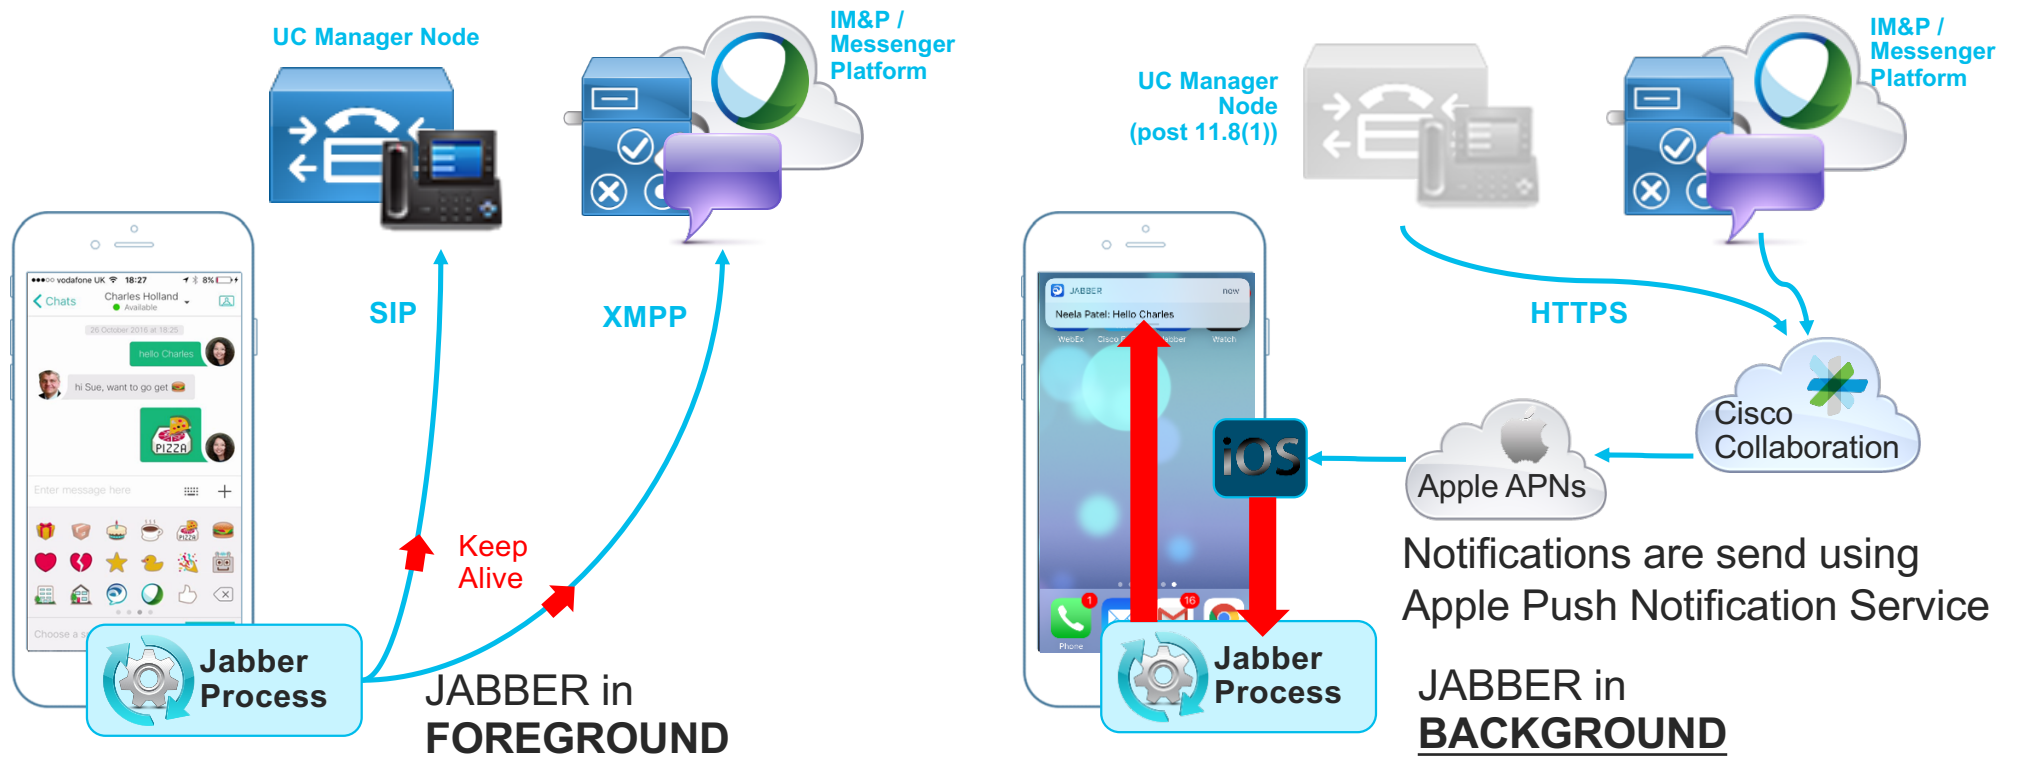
UC Manager Node

IM&P / Messenger Platform

vodafone UK 18:27 8%

Chats Charles Holland Available

26 October 2016 at 18:25

hello Charles

hi Sue, want to go get

PIZZA

Enter message here

Choose a

SIP

XMPP

Keep Alive

Jabber Process

JABBER in FOREGROUND

UC Manager Node (post 11.8(1))

IM&P / Messenger Platform

JABBER now

Neela Patel: Hello Charles

WebEx Cisco Jabber Watch

Phone

HTTPS

iOS

Apple APNs

Cisco Collaboration

Notifications are send using Apple Push Notification Service

Jabber Process

JABBER in BACKGROUND